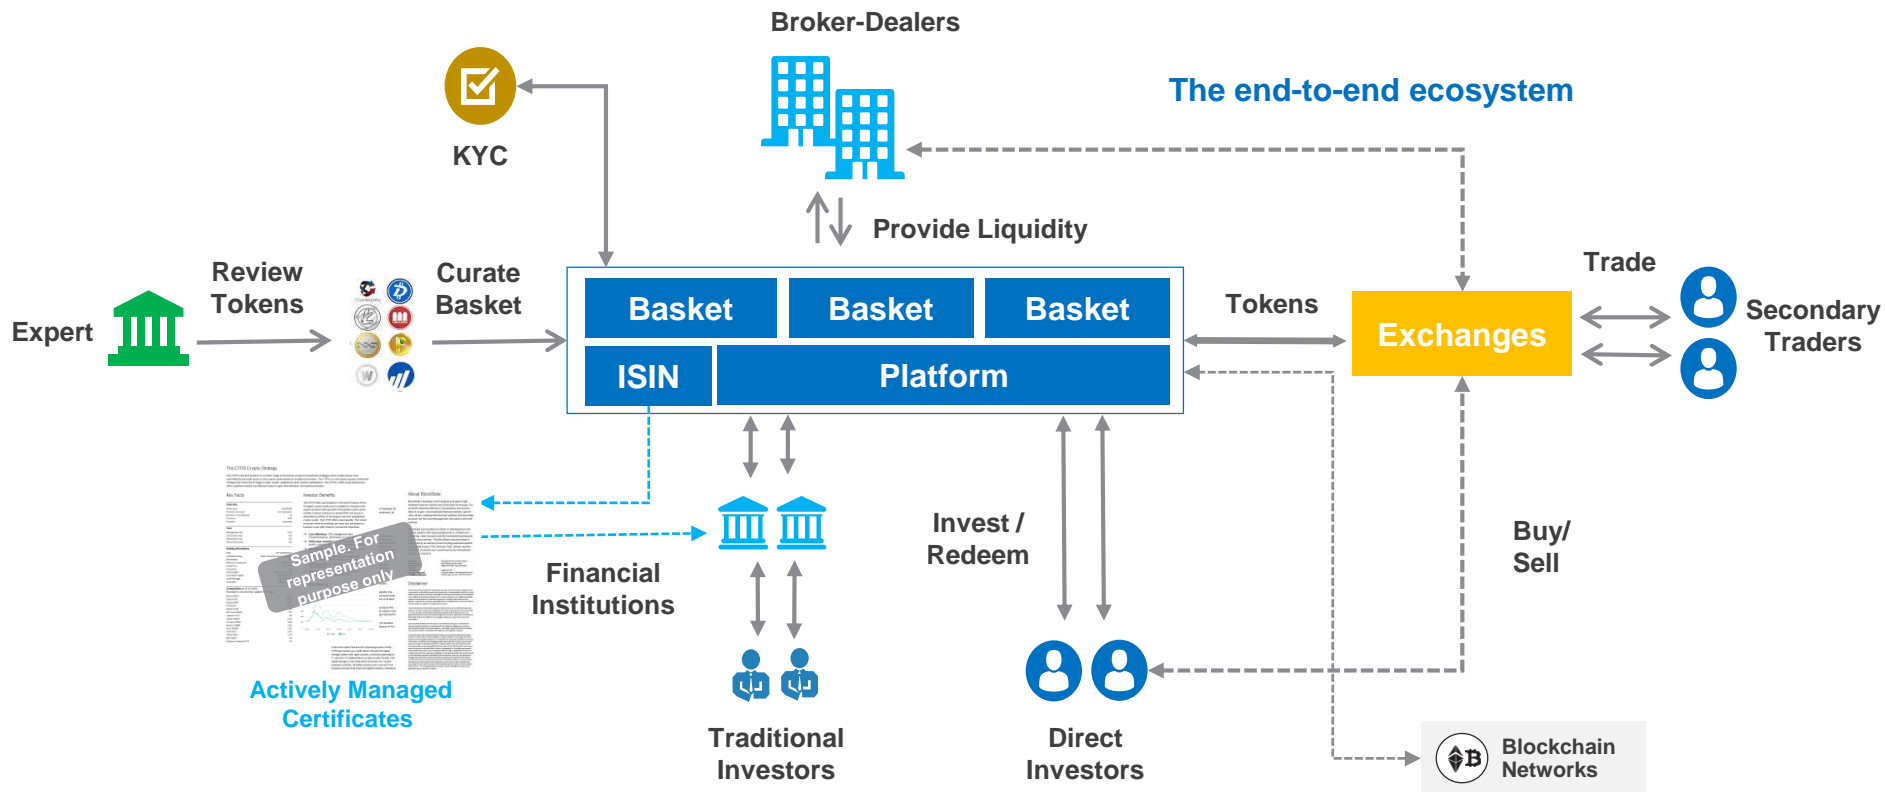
Broker-Dealers

The end-to-end ecosystem

KYC

Provide Liquidity

Expert

Review Tokens

Curate Basket

Basket

Basket

Basket

ISIN

Platform

Tokens

Exchanges

Trade

Secondary Traders

Sample. For representation purpose only

Actively Managed Certificates

Financial Institutions

Invest / Redeem

Buy/ Sell

Traditional Investors

Direct Investors

Blockchain Networks